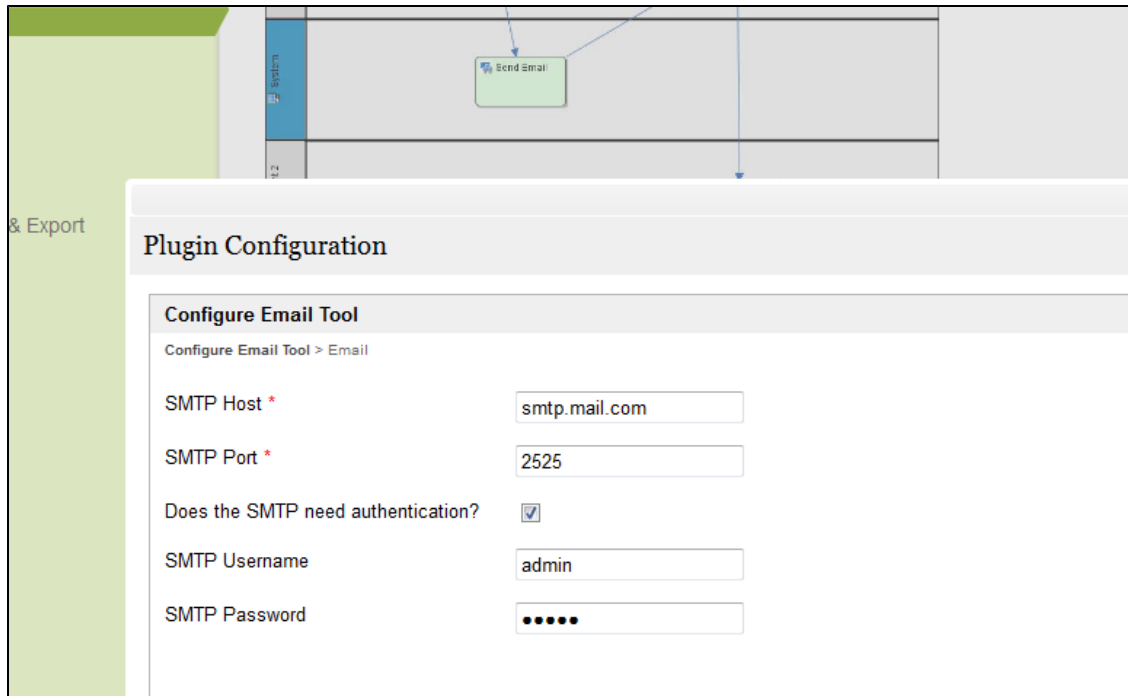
System

Send Email

& Export

Plugin Configuration

Configure Email Tool

Configure Email Tool > Email

SMTP Host *
smtp.mail.com

SMTP Port *
2525

Does the SMTP need authentication?

SMTP Username
admin

SMTP Password
•••••